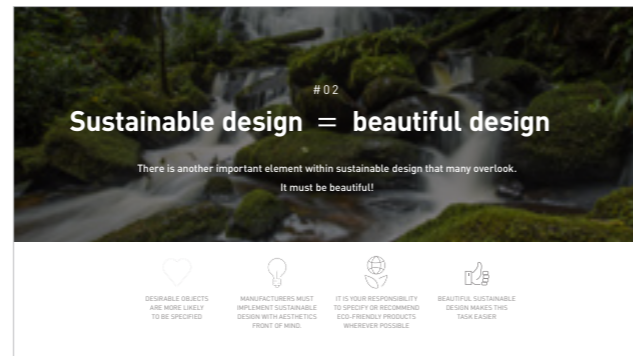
#02

Sustainable design = beautiful design

There is another important element within sustainable design that many overlook. It must be beautiful!

DESIRABLE OBJECTS ARE MORE LIKELY TO BE SPECIFIED

MANUFACTURERS MUST IMPLEMENT SUSTAINABLE DESIGN WITH AESTHETICS FRONT OF MIND.

IT IS YOUR RESPONSIBILITY TO SPECIFY OR RECOMMEND ECO-FRIENDLY PRODUCTS WHEREVER POSSIBLE

BEAUTIFUL SUSTAINABLE DESIGN MAKES THIS TASK EASIER